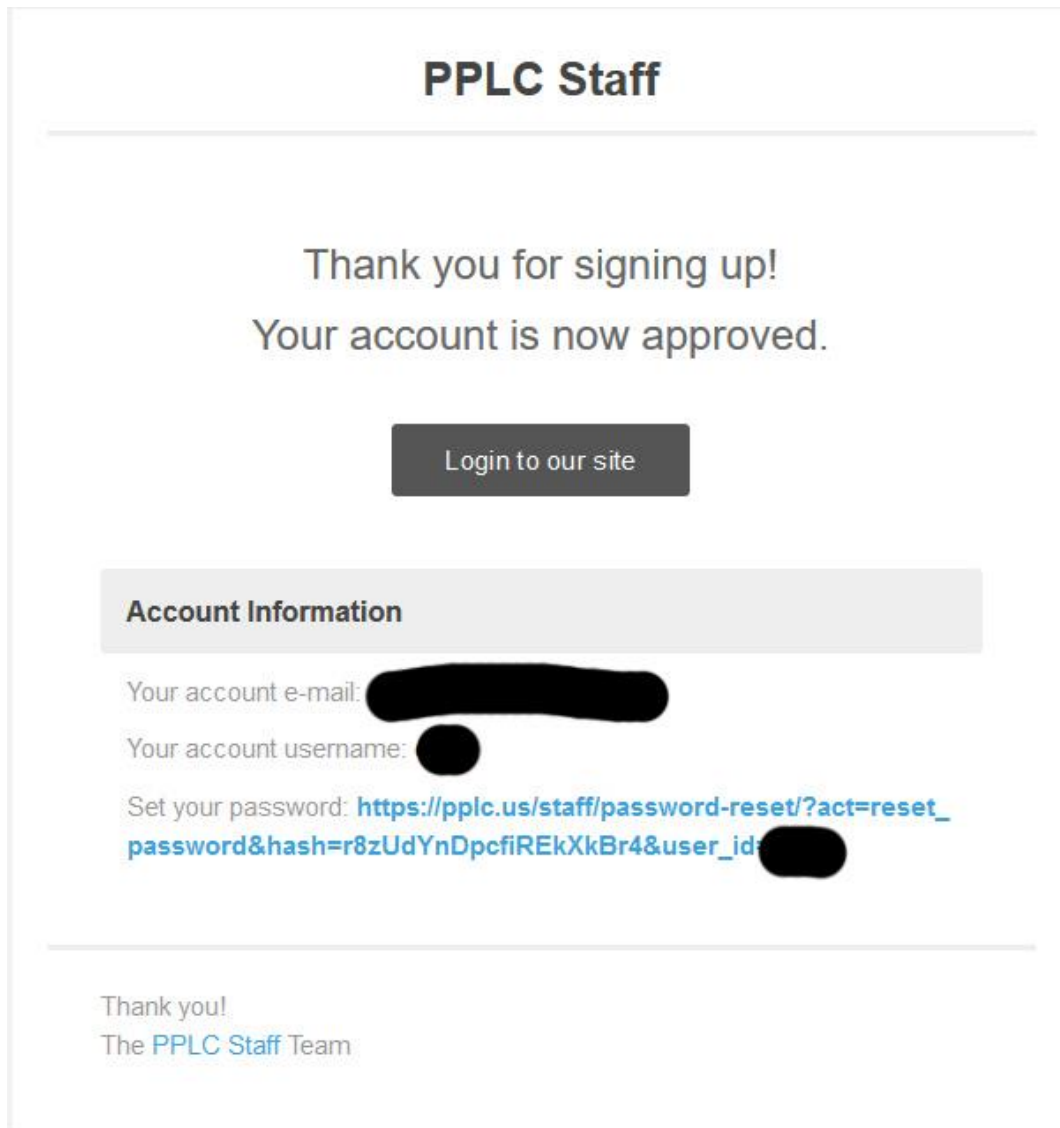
PPLC Staff

Thank you for signing up!
Your account is now approved.

Login to our site

Account Information

Your account e-mail: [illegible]

Your account username: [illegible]

Set your password: https://pplc.us/staff/password-reset/?act=reset_password&hash=r8zUdYnDpcfiREkXkBr4&user_id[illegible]

Thank you!
The PPLC Staff Team